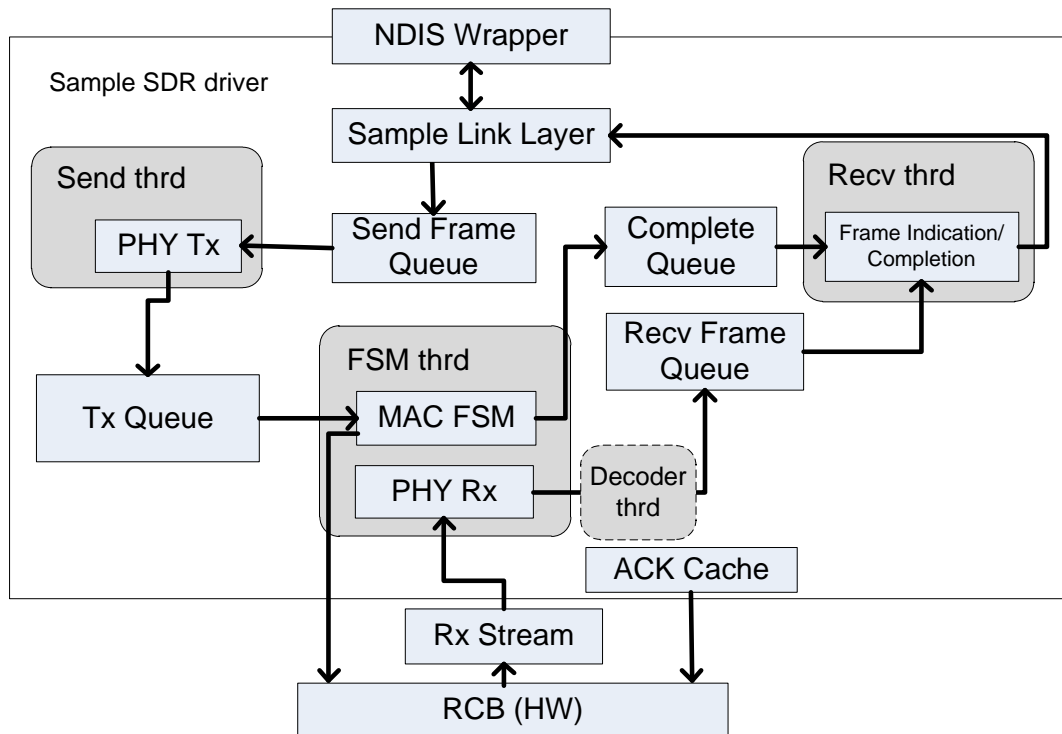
NDIS Wrapper

Sample SDR driver

Sample Link Layer

Send thrd

PHY Tx

Send Frame Queue

Complete Queue

Recv thrd

Frame Indication/ Completion

FSM thrd

Recv Frame Queue

Tx Queue

MAC FSM

PHY Rx

Decoder thrd

ACK Cache

Rx Stream

RCB (HW)